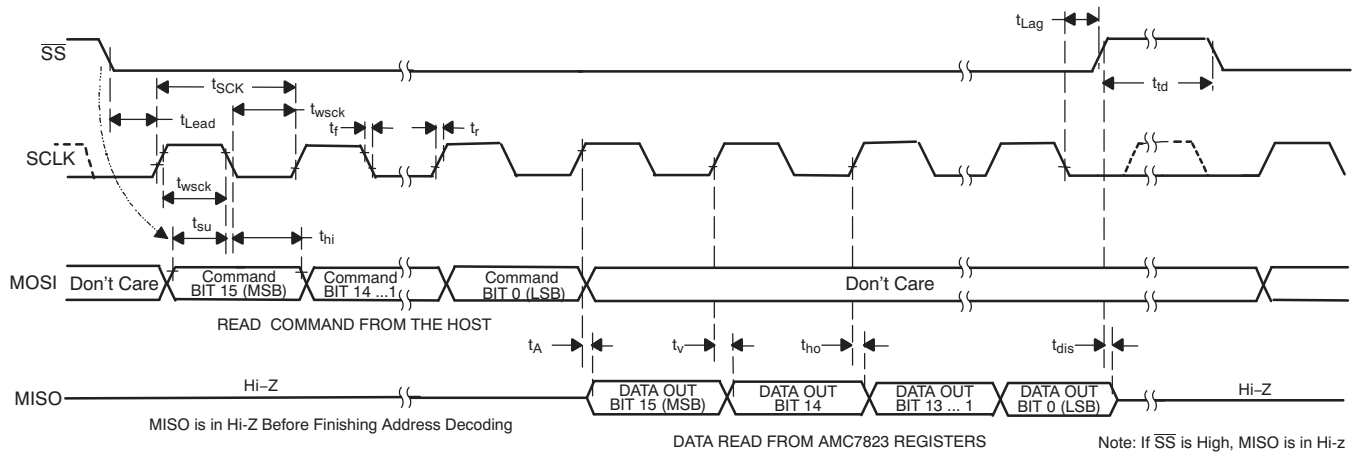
$\overline{SS}$

$t_{Lag}$

$t_{SCK}$

$t_{wsck}$

$t_{Lead}$

$t_f$

$t_r$

$t_{td}$

SCLK

$t_{wsck}$

$t_{su}$

$t_{hi}$

MOSI Don't Care

Command BIT 15 (MSB)

Command BIT 14 ...1

Command BIT 0 (LSB)

Don't Care

READ COMMAND FROM THE HOST

$t_A$

$t_v$

$t_{ho}$

$t_{dis}$

MISO

Hi−Z

DATA OUT BIT 15 (MSB)

DATA OUT BIT 14

DATA OUT BIT 13 ... 1

DATA OUT BIT 0 (LSB)

Hi−Z

MISO is in Hi-Z Before Finishing Address Decoding

DATA READ FROM AMC7823 REGISTERS

Note: If $\overline{SS}$ is High, MISO is in Hi-z